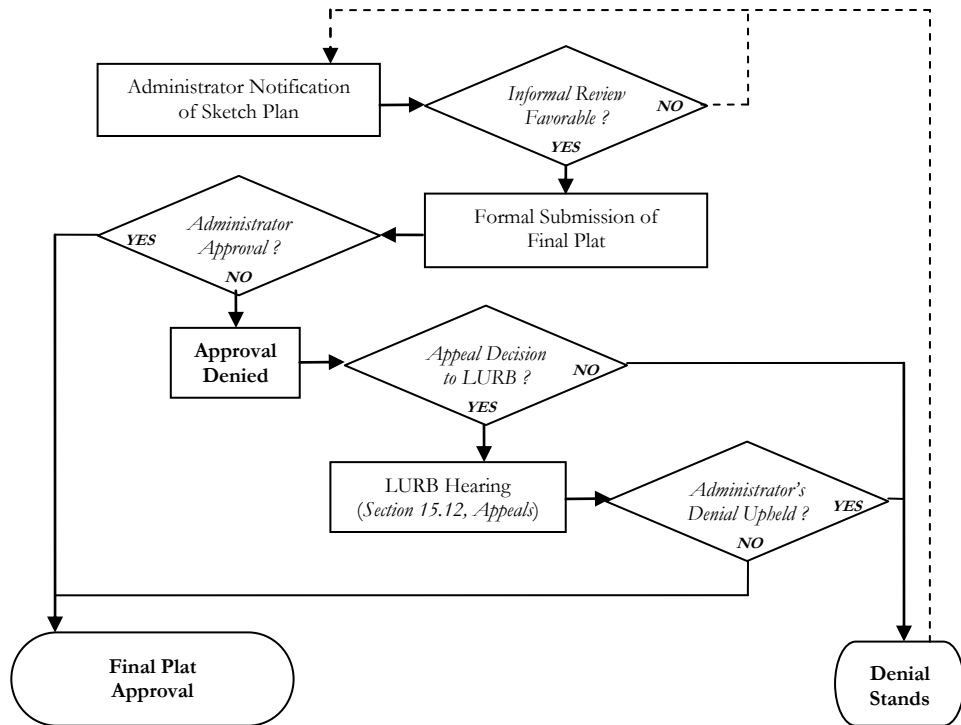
Administrator Notification of Sketch Plan

Informal Review Favorable ?

NO

YES

Formal Submission of Final Plat

Administrator Approval ?

YES

NO

Approval Denied

Appeal Decision to LURB ?

NO

YES

LURB Hearing (Section 15.12, Appeals)

Administrator's Denial Upheld ?

YES

NO

Final Plat Approval

Denial Stands